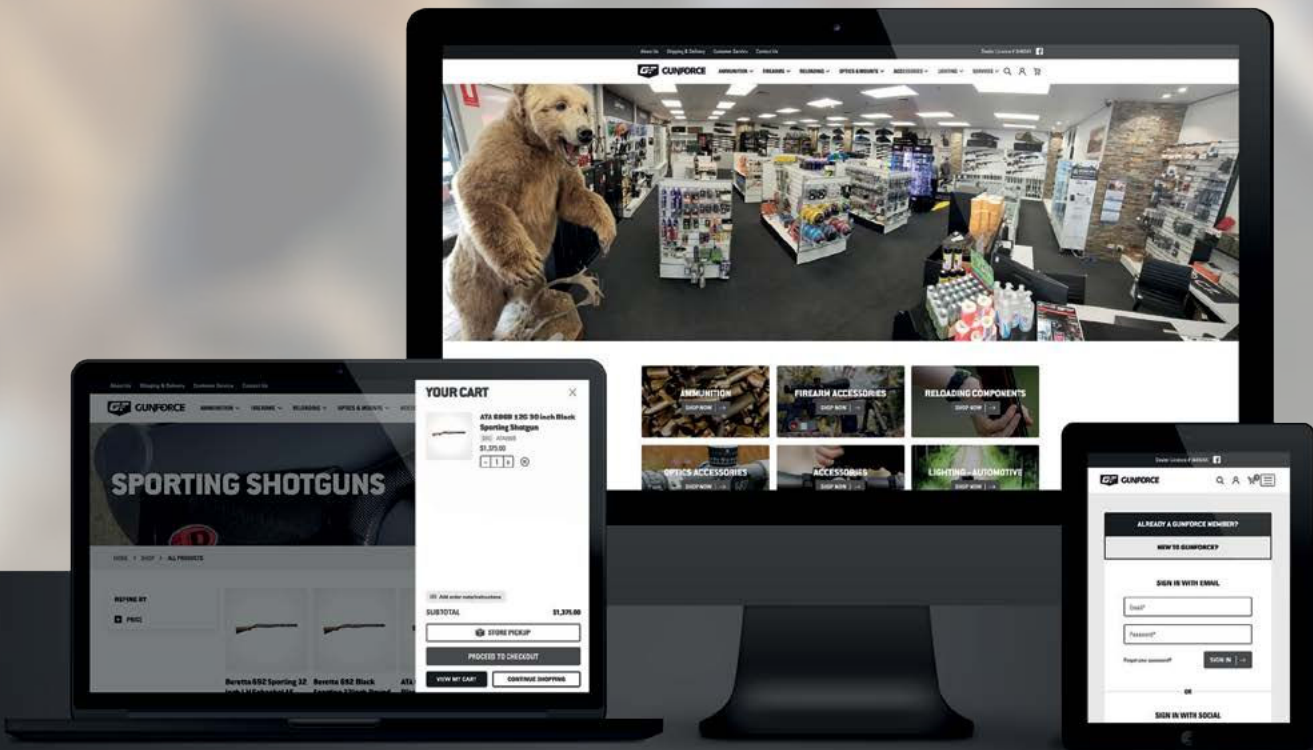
About Us Shipping & Delivery Customer Service Contact Us

Dealer Licence # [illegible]

GUNFORCE AMMUNITION FIREARMS RELOADING OPTICS & MOUNTS ACCESSORIES LIGHTING SERVICES

AMMUNITION
SHOP NOW

FIREARM ACCESSORIES
SHOP NOW

RELOADING COMPONENTS
SHOP NOW

OPTICS ACCESSORIES
SHOP NOW

ACCESSORIES
SHOP NOW

LIGHTING - AUTOMOTIVE
SHOP NOW

About Us Shipping & Delivery Customer Service Contact Us

GUNFORCE AMMUNITION FIREARMS RELOADING OPTICS & MOUNTS

SPORTING SHOTGUNS

HOME > SHOP > ALL PRODUCTS

REFINE BY

PRICE

Beretta 692 Sporting 32 inch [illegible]

Beretta 692 Black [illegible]

YOUR CART

ATA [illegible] 12G 30 inch Black Sporting Shotgun

SKU: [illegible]

$1,375.00

- 1 +

Add order note/instructions

SUBTOTAL $1,375.00

STORE PICKUP

PROCEED TO CHECKOUT

VIEW MY CART

CONTINUE SHOPPING

Dealer Licence # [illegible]

GUNFORCE

ALREADY A GUNFORCE MEMBER?

NEW TO GUNFORCE?

SIGN IN WITH EMAIL

Email*

Password*

Forgot your password?

SIGN IN

OR

SIGN IN WITH SOCIAL